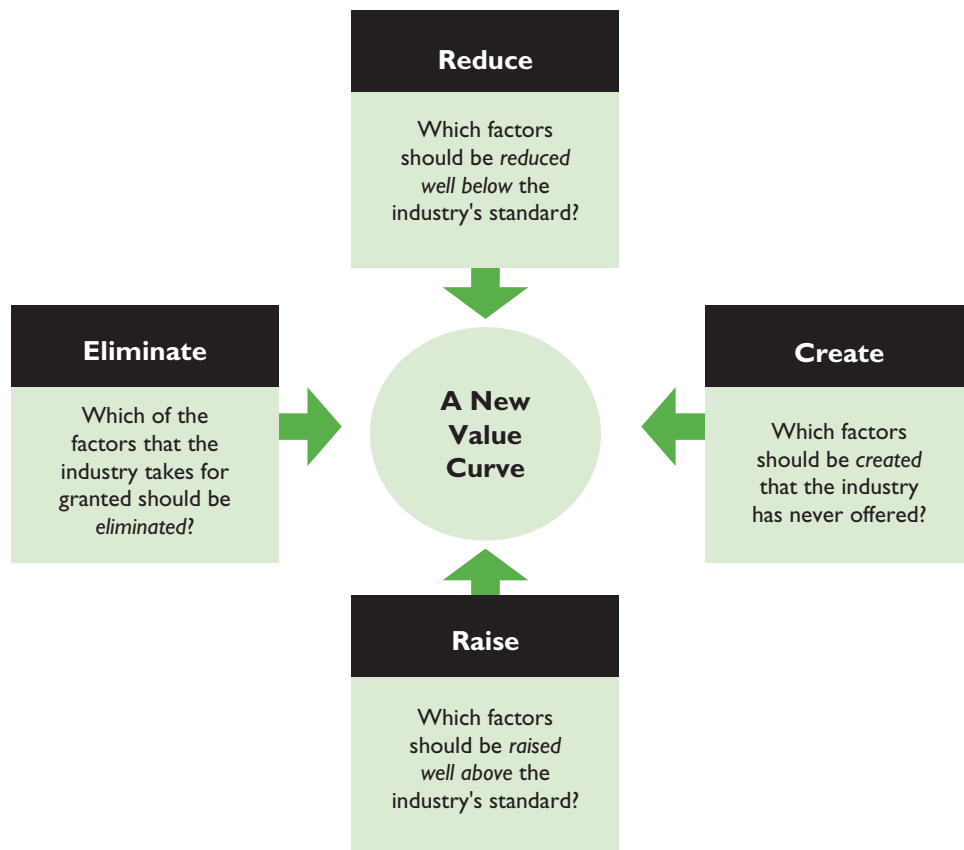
Reduce

Which factors should be *reduced well below* the industry's standard?

Eliminate

Which of the factors that the industry takes for granted should be *eliminated*?

A New Value Curve

Create

Which factors should be *created* that the industry has never offered?

Raise

Which factors should be *raised well above* the industry's standard?